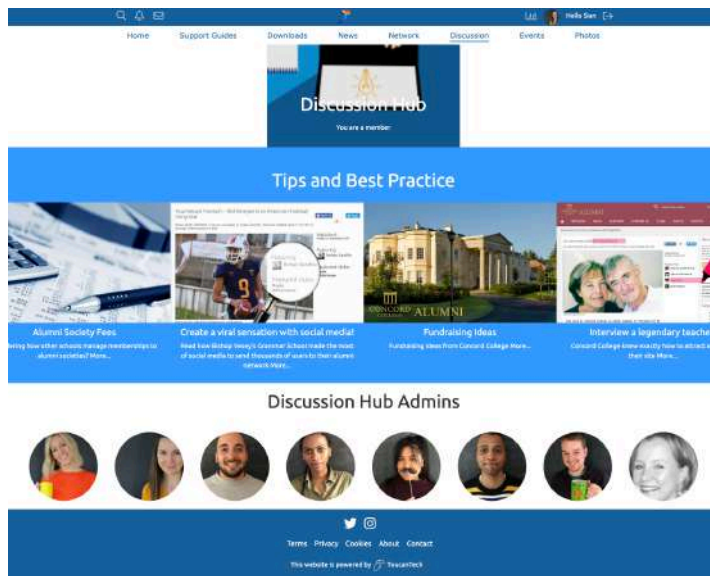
Hello Sian

Home Support Guides Downloads News Network Discussion Events Photos

Discussion Hub

You are a member

Tips and Best Practice

CONCORD COLLEGE ALUMNI

Alumni Society Fees

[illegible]ing how other schools manage memberships to alumni societies? More...

Create a viral sensation with social media!

Read how Bishop Vesey's Grammar School made the most of social media to send thousands of users to their alumni network More...

Fundraising Ideas

Fundraising ideas from Concord College More...

Interview a legendary teache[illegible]

Concord College knew exactly how to attract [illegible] their site More...

Discussion Hub Admins

Terms Privacy Cookies About Contact

This website is powered by ToucanTech